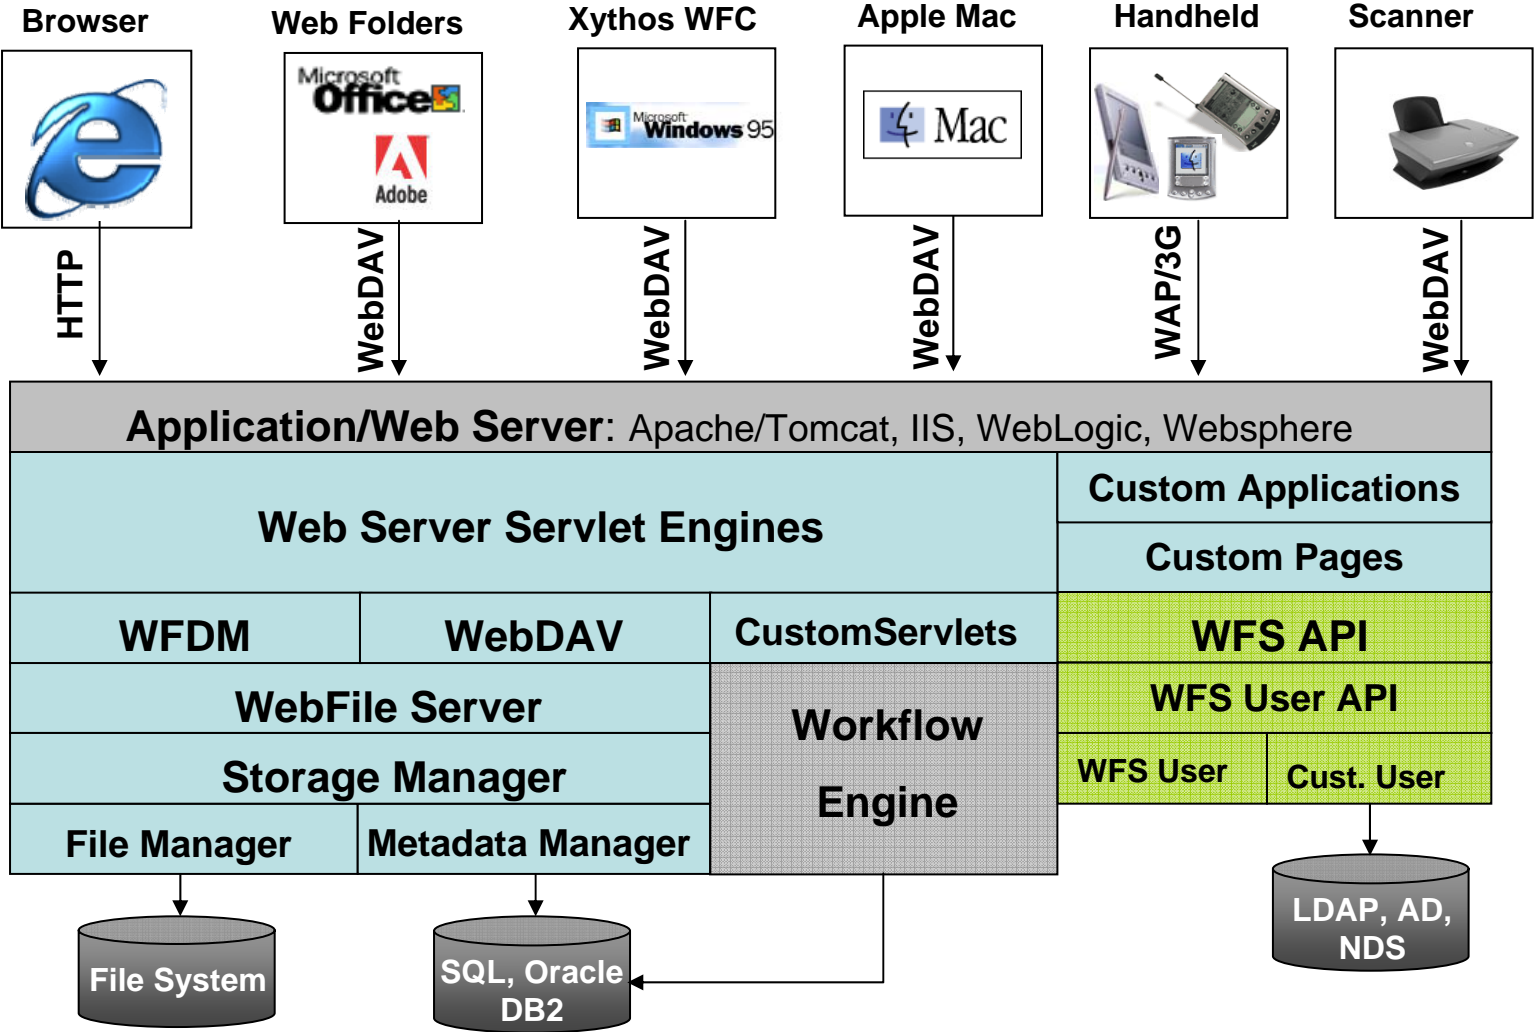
Browser
Web Folders
Xythos WFC
Apple Mac
Handheld
Scanner

Microsoft Office
Adobe
Microsoft Windows 95
Mac

HTTP
WebDAV
WebDAV
WebDAV
WAP/3G
WebDAV

Application/Web Server: Apache/Tomcat, IIS, WebLogic, Websphere

Web Server Servlet Engines
Custom Applications
Custom Pages

WFDM
WebDAV
CustomServlets
WFS API

WebFile Server
Workflow Engine
WFS User API

Storage Manager
WFS User
Cust. User

File Manager
Metadata Manager

File System
SQL, Oracle DB2
LDAP, AD, NDS